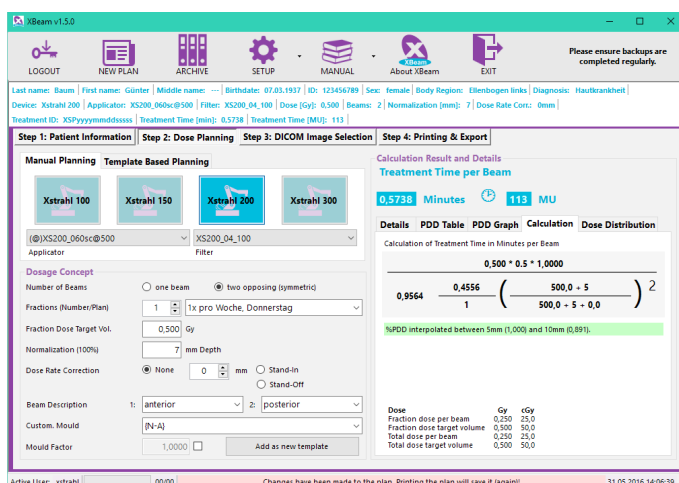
XBeam v1.5.0

LOGOUT
NEW PLAN
ARCHIVE
SETUP
MANUAL
About XBeam
EXIT

Please ensure backups are completed regularly.

Last name: Baum | First name: Günter | Middle name: --- | Birthdate: 07.03.1937 | ID: 123456789 | Sex: female | Body Region: Ellenbogen links | Diagnosis: Hautkrankheit |
Device: Xstrahl 200 | Applicator: XS200_060sc@500 | Filter: XS200_04_100 | Dose [Gy]: 0,500 | Beams: 2 | Normalization [mm]: 7 | Dose Rate Corr.: 0mm |
Treatment ID: XSPyyyymmddssss | Treatment Time [min]: 0,5738 | Treatment Time [MU]: 113 |

Step 1: Patient Information
Step 2: Dose Planning
Step 3: DICOM Image Selection
Step 4: Printing & Export

Manual Planning
Template Based Planning

Xstrahl 100
Xstrahl 150
Xstrahl 200
Xstrahl 300

(@)XS200_060sc@500
Applicator
XS200_04_100
Filter

Dosage Concept
Number of Beams
one beam
two opposing (symmetric)
Fractions (Number/Plan)
1
1x pro Woche, Donnerstag
Fraction Dose Target Vol.
0,500
Gy
Normalization (100%)
7
mm Depth
Dose Rate Correction
None
0
mm
Stand-In
Stand-Off
Beam Description
1:
anterior
2:
posterior
Custom. Mould
(N-A)
Mould Factor
1,0000
Add as new template

Calculation Result and Details
Treatment Time per Beam
0,5738
Minutes
113
MU

Details
PDD Table
PDD Graph
Calculation
Dose Distribution

Calculation of Treatment Time in Minutes per Beam

$\frac{0,500 * 0.5 * 1,0000}{0,9564 \quad \frac{0,4556}{1} \left( \frac{500,0 + 5}{500,0 + 5 + 0,0} \right)^2}$

%PDD interpolated between 5mm (1,000) and 10mm (0,891).

| Dose | Gy | cGy |
|---|---|---|
| Fraction dose per beam | 0,250 | 25,0 |
| Fraction dose target volume | 0,500 | 50,0 |
| Total dose per beam | 0,250 | 25,0 |
| Total dose target volume | 0,500 | 50,0 |

Active User: xstrahl
00:00
Changes have been made to the plan. Printing the plan will save it (again)!
31.05.2016 14:06:39